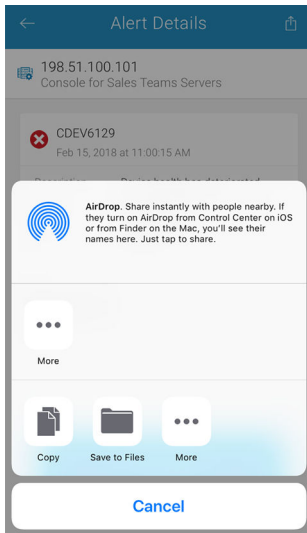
Alert Details

198.51.100.101
Console for Sales Teams Servers

CDEV6129
Feb 15, 2018 at 11:00:15 AM

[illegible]

AirDrop. Share instantly with people nearby. If they turn on AirDrop from Control Center on iOS or from Finder on the Mac, you'll see their names here. Just tap to share.

More

Copy

Save to Files

More

Cancel